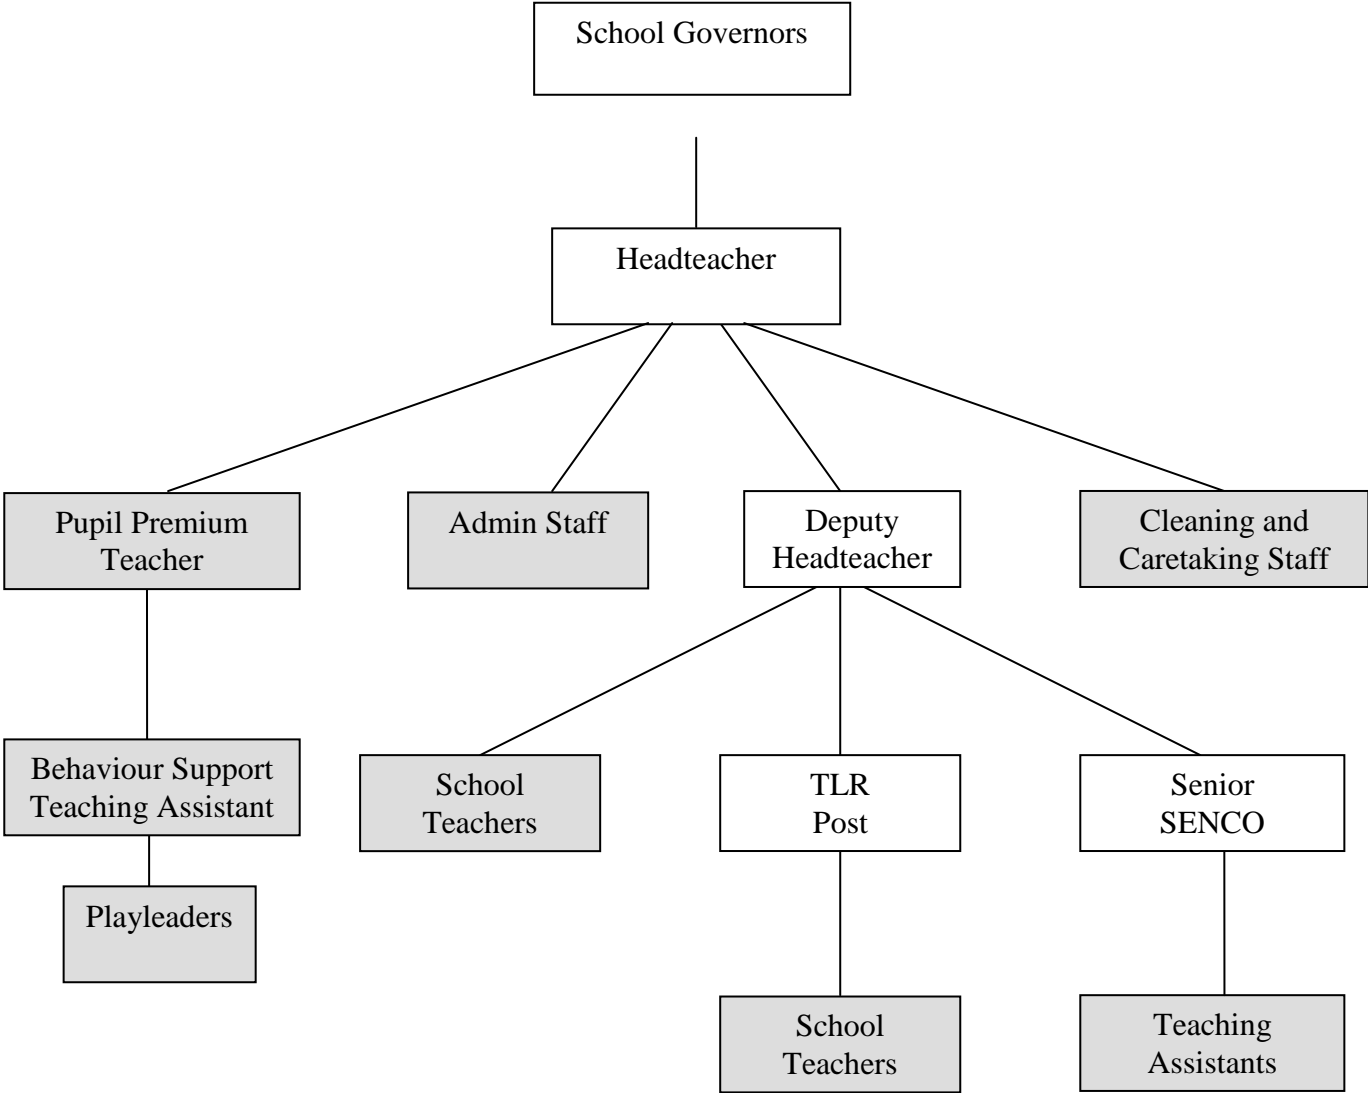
School Governors

Headteacher

Pupil Premium Teacher

Admin Staff

Deputy Headteacher

Cleaning and Caretaking Staff

Behaviour Support Teaching Assistant

Playleaders

School Teachers

TLR Post

Senior SENCO

School Teachers

Teaching Assistants